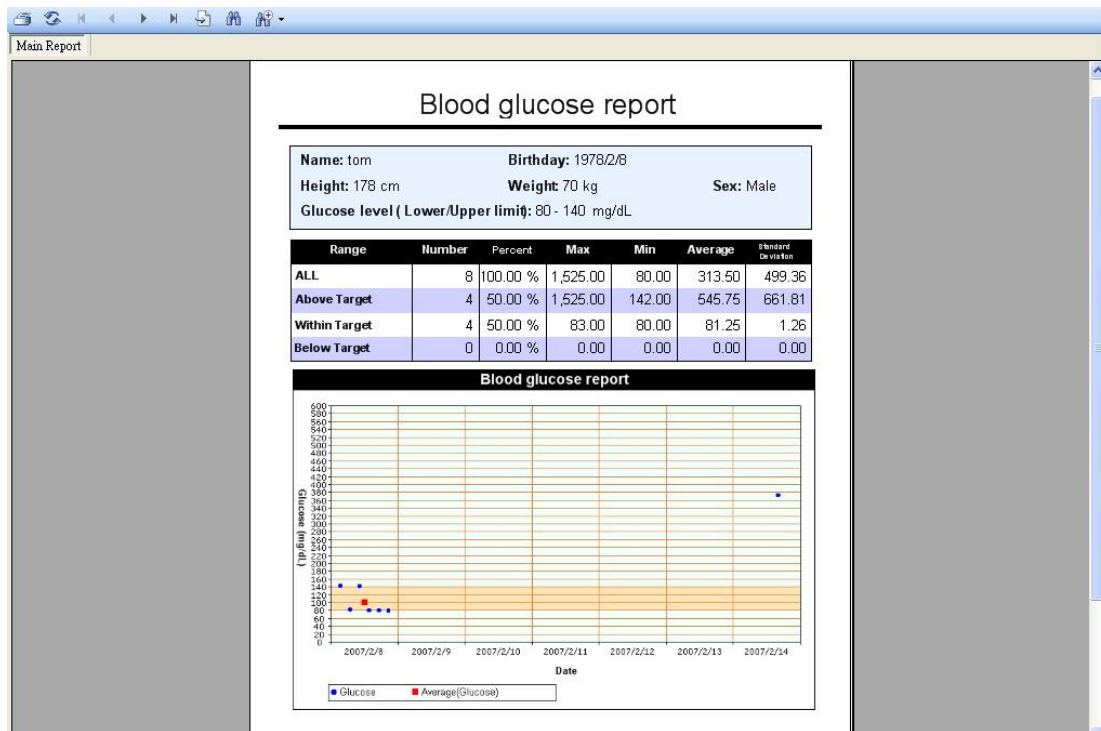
Main Report

Blood glucose report

Name: tom Birthday: 1978/2/8
Height: 178 cm Weight: 70 kg Sex: Male
Glucose level ( Lower/Upper limit): 80 - 140 mg/dL

| Range | Number | Percent | Max | Min | Average | Standard Deviation |
|---|---|---|---|---|---|---|
| ALL | 8 | 100.00 % | 1,525.00 | 80.00 | 313.50 | 499.36 |
| Above Target | 4 | 50.00 % | 1,525.00 | 142.00 | 545.75 | 661.81 |
| Within Target | 4 | 50.00 % | 83.00 | 80.00 | 81.25 | 1.26 |
| Below Target | 0 | 0.00 % | 0.00 | 0.00 | 0.00 | 0.00 |

Blood glucose report

600 580 560 540 520 500 480 460 440 420 400 380 360 340 320 300 280 260 240 220 200 180 160 140 120 100 80 60 40 20 0

Glucose (mg/dL)

2007/2/8 2007/2/9 2007/2/10 2007/2/11 2007/2/12 2007/2/13 2007/2/14

Date

Glucose Average(Glucose)